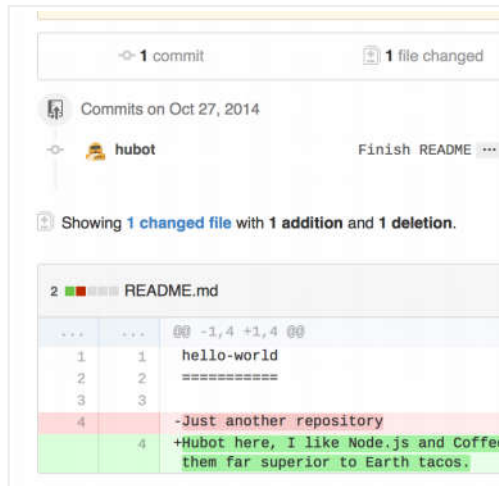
1 commit

1 file changed

Commits on Oct 27, 2014

hubot

Finish README ···

Showing 1 changed file with 1 addition and 1 deletion.

2 README.md

| ... | ... | @@ -1,4 +1,4 @@ |
|---|---|---|
| 1 | 1 | hello-world |
| 2 | 2 | =========== |
| 3 | 3 | |
| 4 | | -Just another repository |
| | 4 | +Hubot here, I like Node.js and Coffe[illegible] them far superior to Earth tacos. |